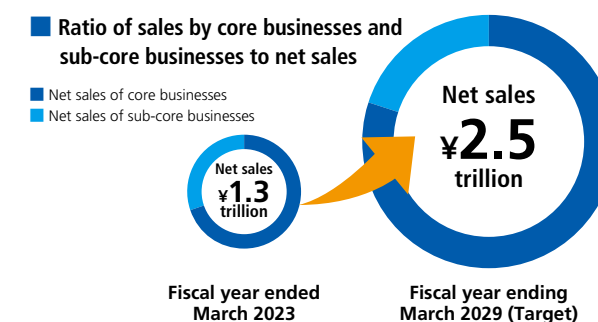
Ratio of sales by core businesses and sub-core businesses to net sales

Net sales of core businesses
Net sales of sub-core businesses

Net sales
¥1.3
trillion

Net sales
¥2.5
trillion

Fiscal year ended March 2023

Fiscal year ending March 2029 (Target)